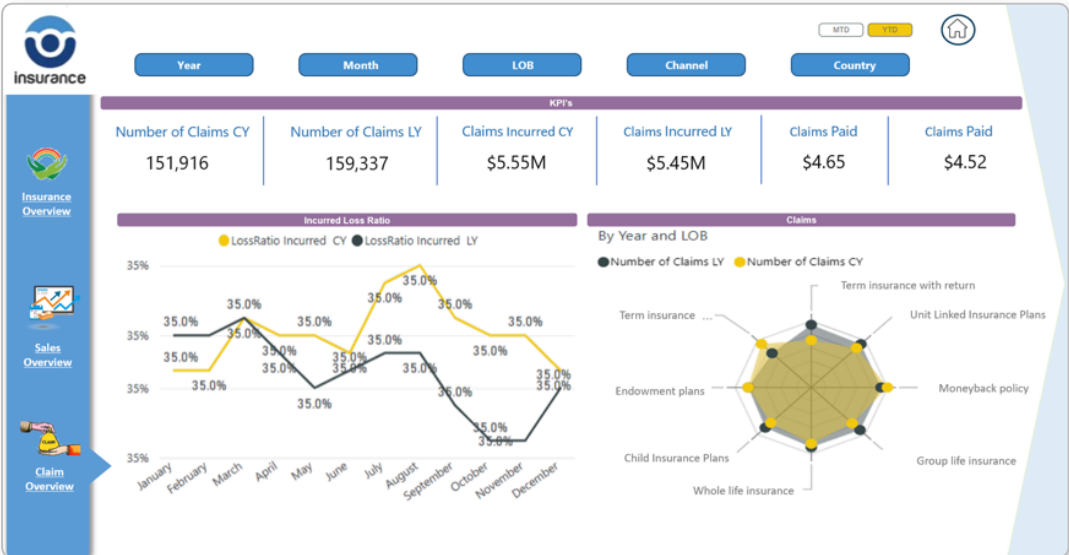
insurance

MTD YTD

Year Month LOB Channel Country

KPI's

| Number of Claims CY | Number of Claims LY | Claims Incurred CY | Claims Incurred LY | Claims Paid | Claims Paid |
|---|---|---|---|---|---|
| 151,916 | 159,337 | $5.55M | $5.45M | $4.65 | $4.52 |

Insurance Overview

Sales Overview

Claim Overview

Incurred Loss Ratio

LossRatio Incurred CY LossRatio Incurred LY

35%
35%
35%
35%

35.0% 35.0% 35.0% 35.0% 35.0% 35.0% 35.0% 35.0% 35.0% 35.0% 35.0% 35.0% 35.0% 35.0% 35.0% 35.0% 35.0% 35.0% 35.0% 35.0% 35.0% 35.0% 35.0% 35.0%

January February March April May June July August September October November December

Claims

By Year and LOB

Number of Claims LY Number of Claims CY

Term insurance with return
Unit Linked Insurance Plans
Moneyback policy
Group life insurance
Whole life insurance
Child Insurance Plans
Endowment plans
Term insurance ...